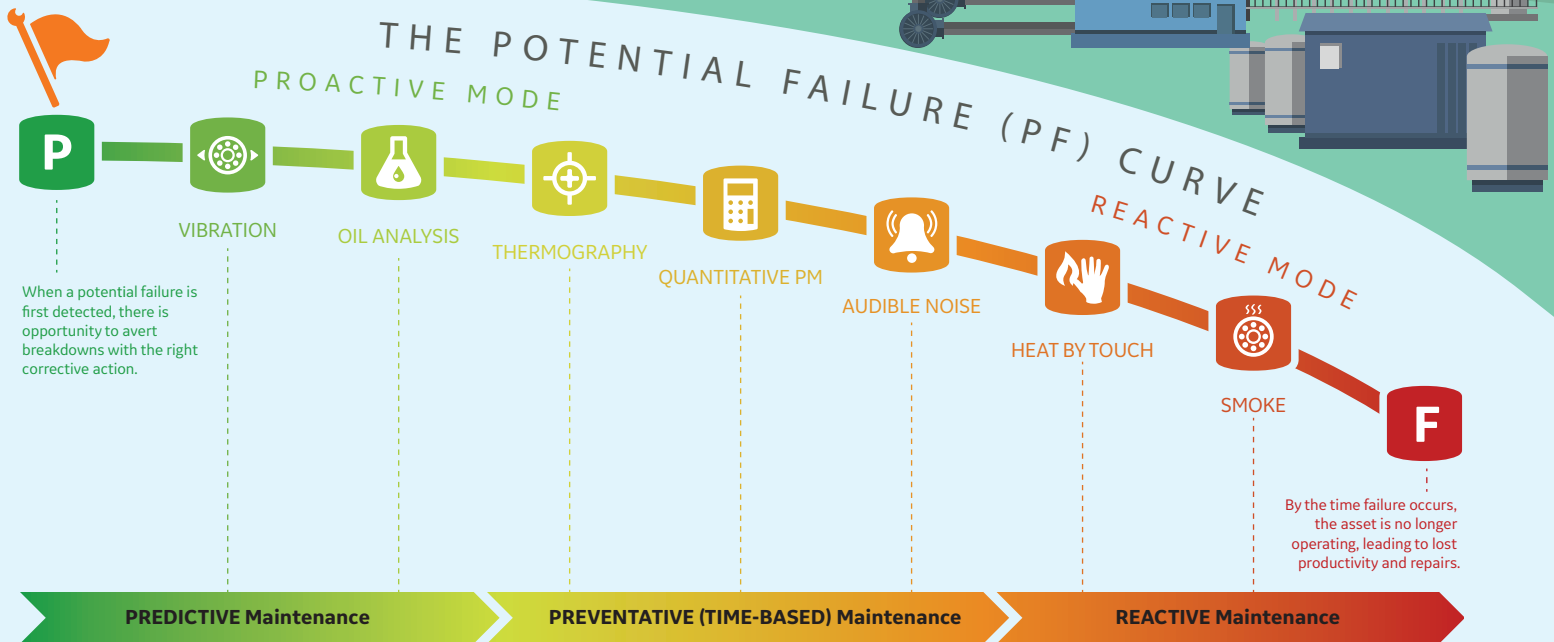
THE POTENTIAL FAILURE (PF) CURVE

PROACTIVE MODE

REACTIVE MODE

P

VIBRATION

OIL ANALYSIS

THERMOGRAPHY

QUANTITATIVE PM

AUDIBLE NOISE

HEAT BY TOUCH

SMOKE

F

When a potential failure is first detected, there is opportunity to avert breakdowns with the right corrective action.

By the time failure occurs, the asset is no longer operating, leading to lost productivity and repairs.

PREDICTIVE Maintenance

PREVENTATIVE (TIME-BASED) Maintenance

REACTIVE Maintenance